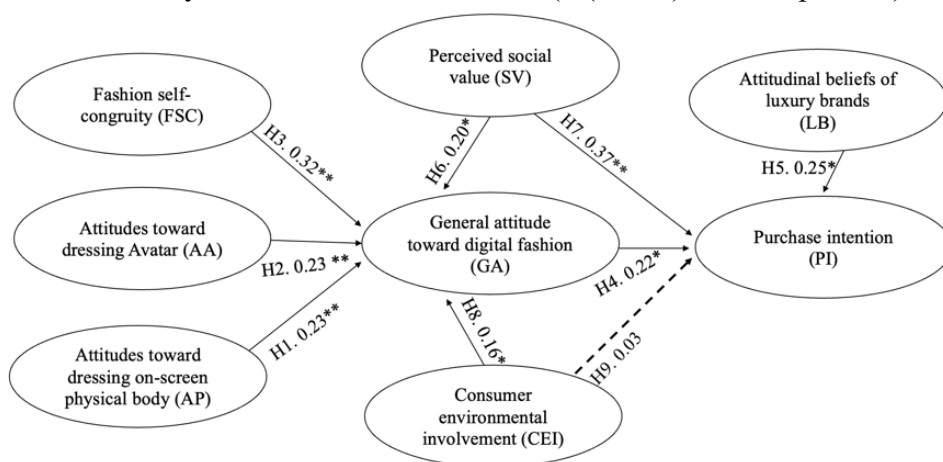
Perceived social value (SV)

Fashion self-congruity (FSC)

Attitudinal beliefs of luxury brands (LB)

H3. 0.32**

H6. 0.20*

H7. 0.37**

H5. 0.25*

Attitudes toward dressing Avatar (AA)

General attitude toward digital fashion (GA)

Purchase intention (PI)

H2. 0.23 **

H4. 0.22*

H1. 0.23**

H8. 0.16*

H9. 0.03

Attitudes toward dressing on-screen physical body (AP)

Consumer environmental involvement (CEI)